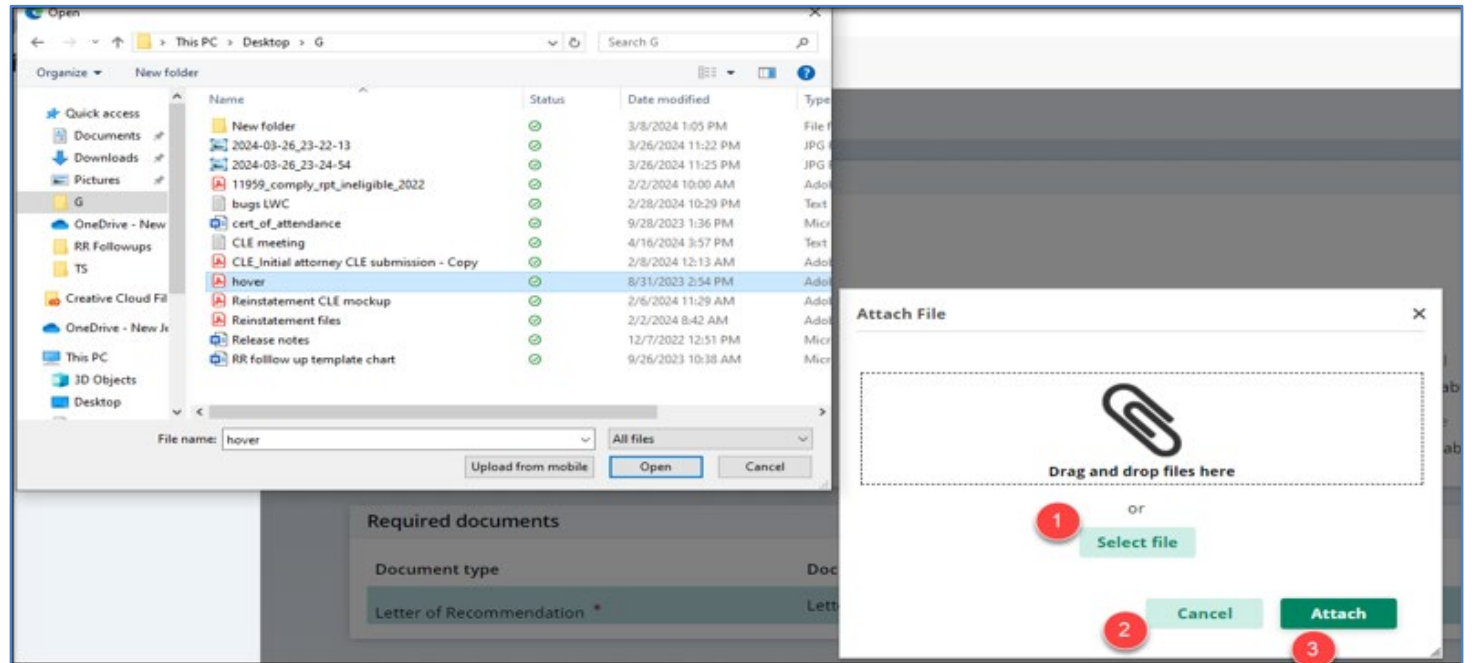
Open

This PC > Desktop > G

Search G

Organize ▾ New folder

Quick access
Documents
Downloads
Pictures
G
OneDrive - New
RR Followups
TS
Creative Cloud Fil
OneDrive - New Je
This PC
3D Objects
Desktop

| Name | Status | Date modified | Type |
|---|---|---|---|
| New folder | | 3/8/2024 1:05 PM | File f |
| 2024-03-26_23-22-13 | | 3/26/2024 11:22 PM | JPG |
| 2024-03-26_23-24-54 | | 3/26/2024 11:25 PM | JPG |
| 11959_comply_rpt_ineligible_2022 | | 2/2/2024 10:00 AM | Adob |
| bugs LWC | | 2/28/2024 10:29 PM | Text |
| cert_of_attendance | | 9/28/2023 1:36 PM | Micr |
| CLE meeting | | 4/16/2024 3:57 PM | Text |
| CLE_Initial attorney CLE submission - Copy | | 2/8/2024 12:13 AM | Adob |
| hover | | 8/31/2023 2:54 PM | Adob |
| Reinstatement CLE mockup | | 2/6/2024 11:29 AM | Adob |
| Reinstatement files | | 2/2/2024 8:42 AM | Adob |
| Release notes | | 12/7/2022 12:51 PM | Micr |
| RR folllow up template chart | | 9/26/2023 10:38 AM | Micr |

File name: hover
All files
Upload from mobile
Open
Cancel

Required documents
Document type
Doc
Letter of Recommendation *
Lett

Attach File
Drag and drop files here
or
1
Select file
Cancel
Attach
2
3